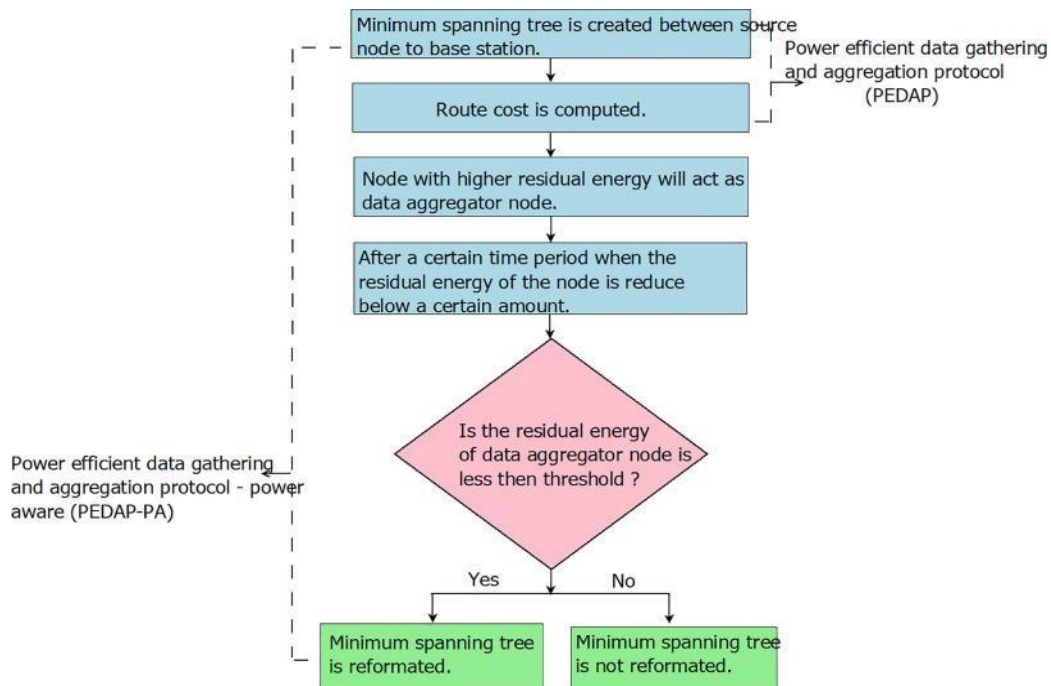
Minimum spanning tree is created between source node to base station.

Power efficient data gathering and aggregation protocol (PEDAP)

Route cost is computed.

Node with higher residual energy will act as data aggregator node.

After a certain time period when the residual energy of the node is reduce below a certain amount.

Is the residual energy of data aggregator node is less then threshold ?

Power efficient data gathering and aggregation protocol - power aware (PEDAP-PA)

Yes

No

Minimum spanning tree is reformated.

Minimum spanning tree is not reformated.